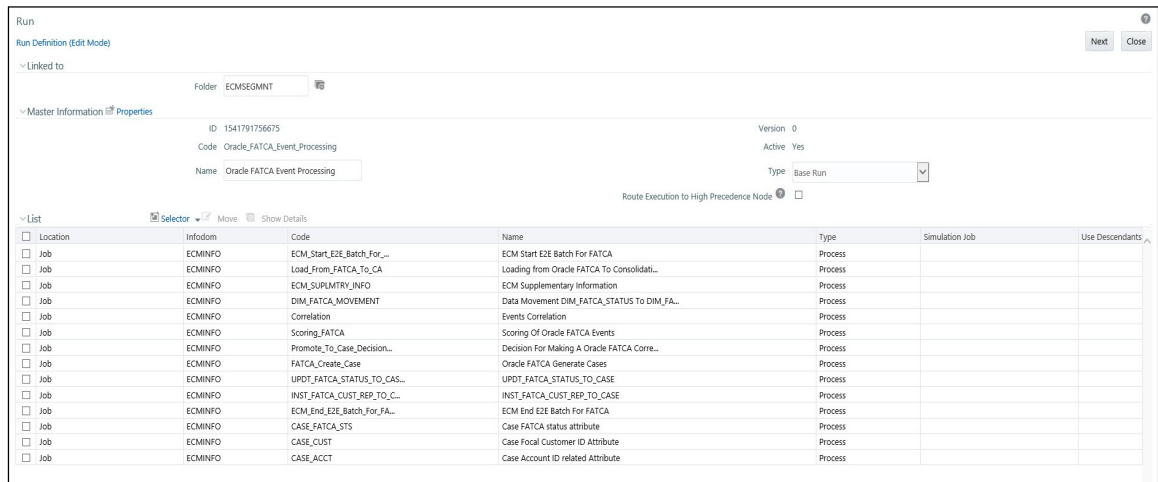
Run

Run Definition (Edit Mode)

Next Close

Linked to

Folder ECMSEGMNT

Master Information Properties

ID 1541791756675

Version 0

Code Oracle_FATCA_Event_Processing

Active Yes

Name Oracle FATCA Event Processing

Type Base Run

Route Execution to High Precedence Node

List

Selector Move Show Details

| Location | Infodom | Code | Name | Type | Simulation Job | Use Descendants |
|---|---|---|---|---|---|---|
| Job | ECMINFO | ECM_Start_E2E_Batch_For_... | ECM Start E2E Batch For FATCA | Process | | |
| Job | ECMINFO | Load_From_FATCA_To_CA | Loading from Oracle FATCA To Consolidati... | Process | | |
| Job | ECMINFO | ECM_SUPLMTRY_INFO | ECM Supplementary Information | Process | | |
| Job | ECMINFO | DIM_FATCA_MOVEMENT | Data Movement DIM_FATCA_STATUS To DIM_FA... | Process | | |
| Job | ECMINFO | Correlation | Events Correlation | Process | | |
| Job | ECMINFO | Scoring_FATCA | Scoring Of Oracle FATCA Events | Process | | |
| Job | ECMINFO | Promote_To_Case_Decision... | Decision For Making A Oracle FATCA Corre... | Process | | |
| Job | ECMINFO | FATCA_Create_Case | Oracle FATCA Generate Cases | Process | | |
| Job | ECMINFO | UPDT_FATCA_STATUS_TO_CAS... | UPDT_FATCA_STATUS_TO_CASE | Process | | |
| Job | ECMINFO | INST_FATCA_CUST_REP_TO_C... | INST_FATCA_CUST_REP_TO_CASE | Process | | |
| Job | ECMINFO | ECM_End_E2E_Batch_For_FA... | ECM End E2E Batch For FATCA | Process | | |
| Job | ECMINFO | CASE_FATCA_STS | Case FATCA status attribute | Process | | |
| Job | ECMINFO | CASE_CUST | Case Focal Customer ID Attribute | Process | | |
| Job | ECMINFO | CASE_ACCT | Case Account ID related Attribute | Process | | |